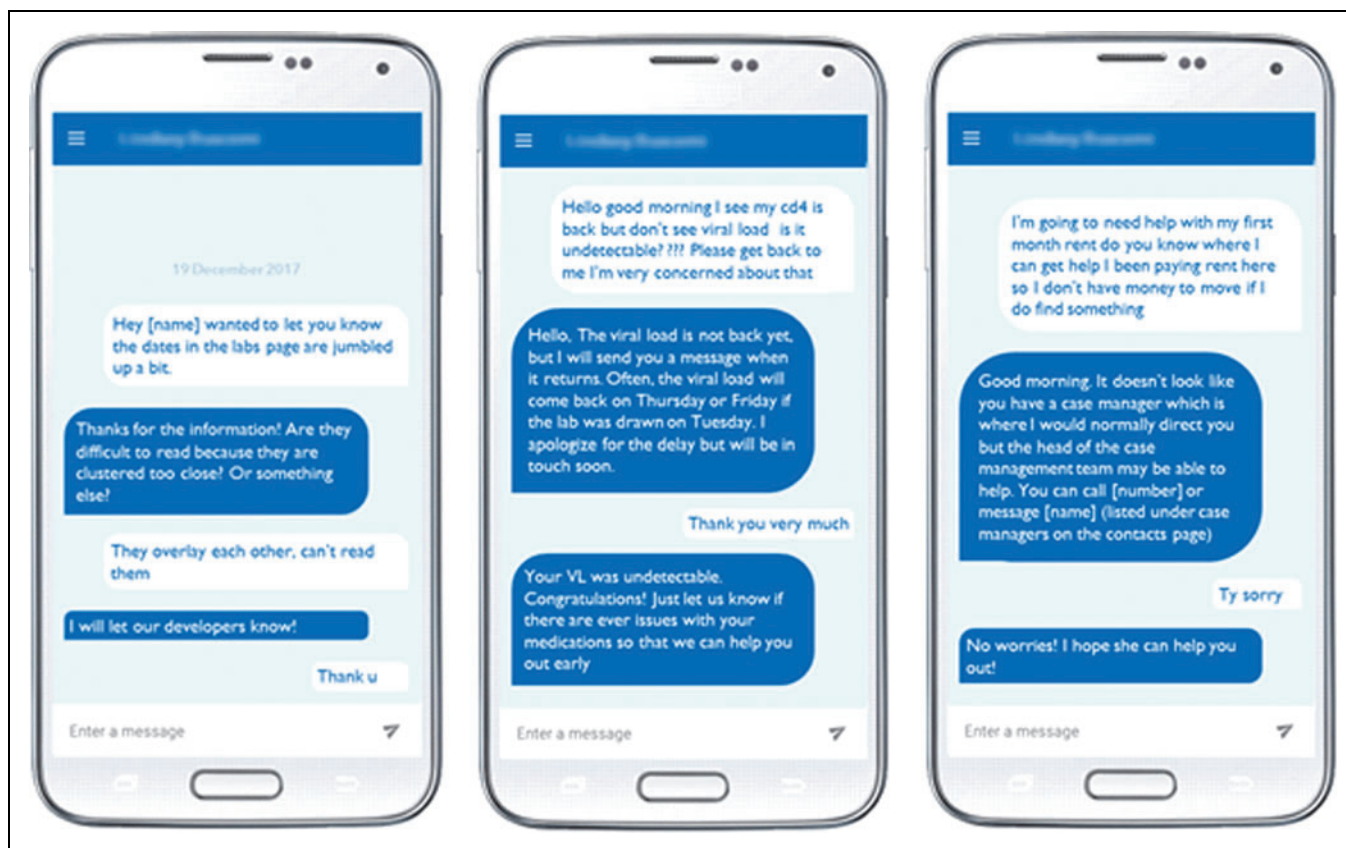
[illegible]

19 December 2017

Hey [name] wanted to let you know the dates in the labs page are jumbled up a bit.

Thanks for the information! Are they difficult to read because they are clustered too close? Or something else?

They overlay each other, can't read them

I will let our developers know!

Thank u

Enter a message

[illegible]

Hello good morning I see my cd4 is back but don't see viral load is it undetectable? ??? Please get back to me I'm very concerned about that

Hello, The viral load is not back yet, but I will send you a message when it returns. Often, the viral load will come back on Thursday or Friday if the lab was drawn on Tuesday. I apologize for the delay but will be in touch soon.

Thank you very much

Your VL was undetectable. Congratulations! Just let us know if there are ever issues with your medications so that we can help you out early

Enter a message

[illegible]

I'm going to need help with my first month rent do you know where I can get help I been paying rent here so I don't have money to move if I do find something

Good morning. It doesn't look like you have a case manager which is where I would normally direct you but the head of the case management team may be able to help. You can call [number] or message [name] (listed under case managers on the contacts page)

Ty sorry

No worries! I hope she can help you out!

Enter a message